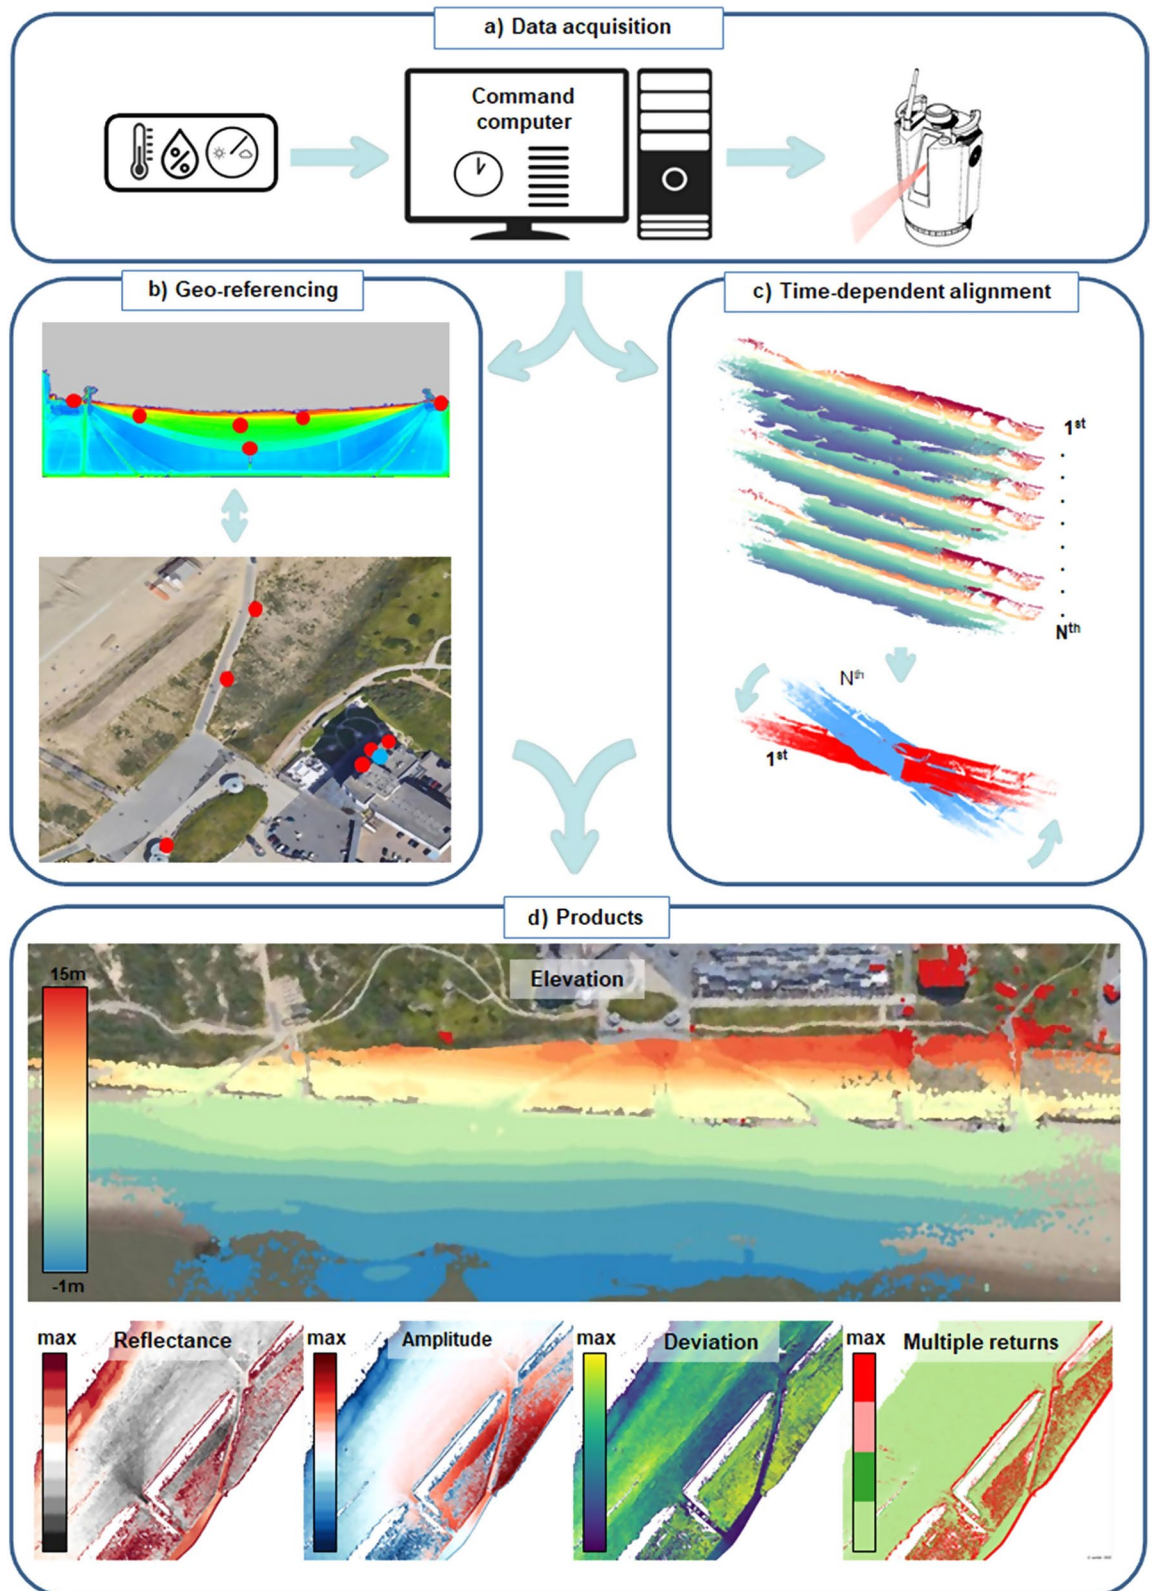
a) Data acquisition

Command computer

b) Geo-referencing

c) Time-dependent alignment

$1^{st}$

$N^{th}$

$N^{th}$

$1^{st}$

d) Products

15m

Elevation

-1m

max Reflectance

max Amplitude

max Deviation

max Multiple returns